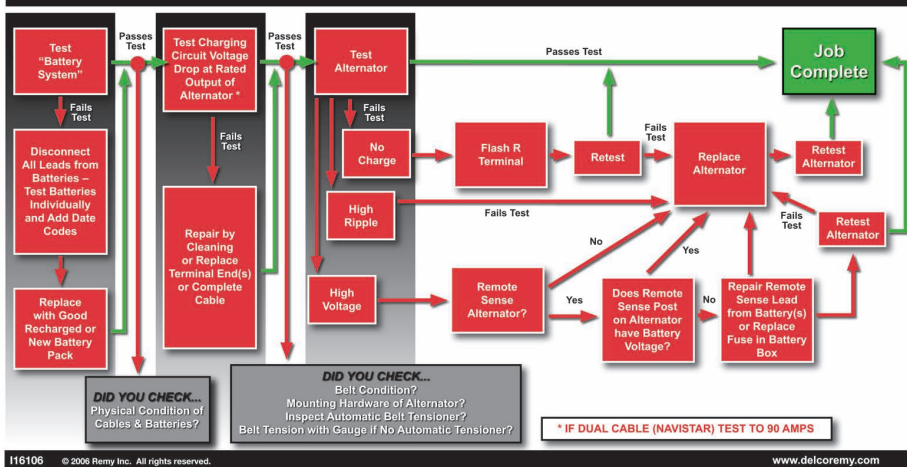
Test "Battery System"

Passes Test

Fails Test

Disconnect All Leads from Batteries – Test Batteries Individually and Add Date Codes

Replace with Good Recharged or New Battery Pack

DID YOU CHECK...
Physical Condition of Cables & Batteries?

Test Charging Circuit Voltage Drop at Rated Output of Alternator *

Passes Test

Fails Test

Repair by Cleaning or Replace Terminal End(s) or Complete Cable

DID YOU CHECK...
Belt Condition?
Mounting Hardware of Alternator?
Inspect Automatic Belt Tensioner?
Belt Tension with Gauge if No Automatic Tensioner?

Test Alternator

Passes Test

Job Complete

Fails Test

No Charge

Flash R Terminal

Retest

Fails Test

Replace Alternator

Retest Alternator

High Ripple

Fails Test

Fails Test

Retest Alternator

No

Yes

High Voltage

Remote Sense Alternator?

Yes

Does Remote Sense Post on Alternator have Battery Voltage?

No

Repair Remote Sense Lead from Battery(s) or Replace Fuse in Battery Box

* IF DUAL CABLE (NAVISTAR) TEST TO 90 AMPS

I16106 © 2006 Remy Inc. All rights reserved.

www.delcoremy.com